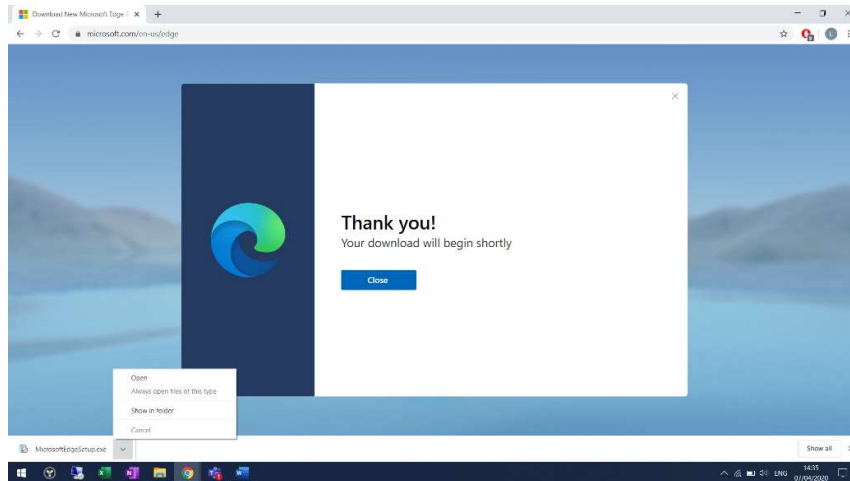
Download New Microsoft Edge | ×

microsoft.com/en-us/edge

Thank you!

Your download will begin shortly

Close

Open

Always open files of this type

Show in folder

Cancel

MicrosoftEdgeSetup.exe

Show all

ENG

14:35

07/04/2020